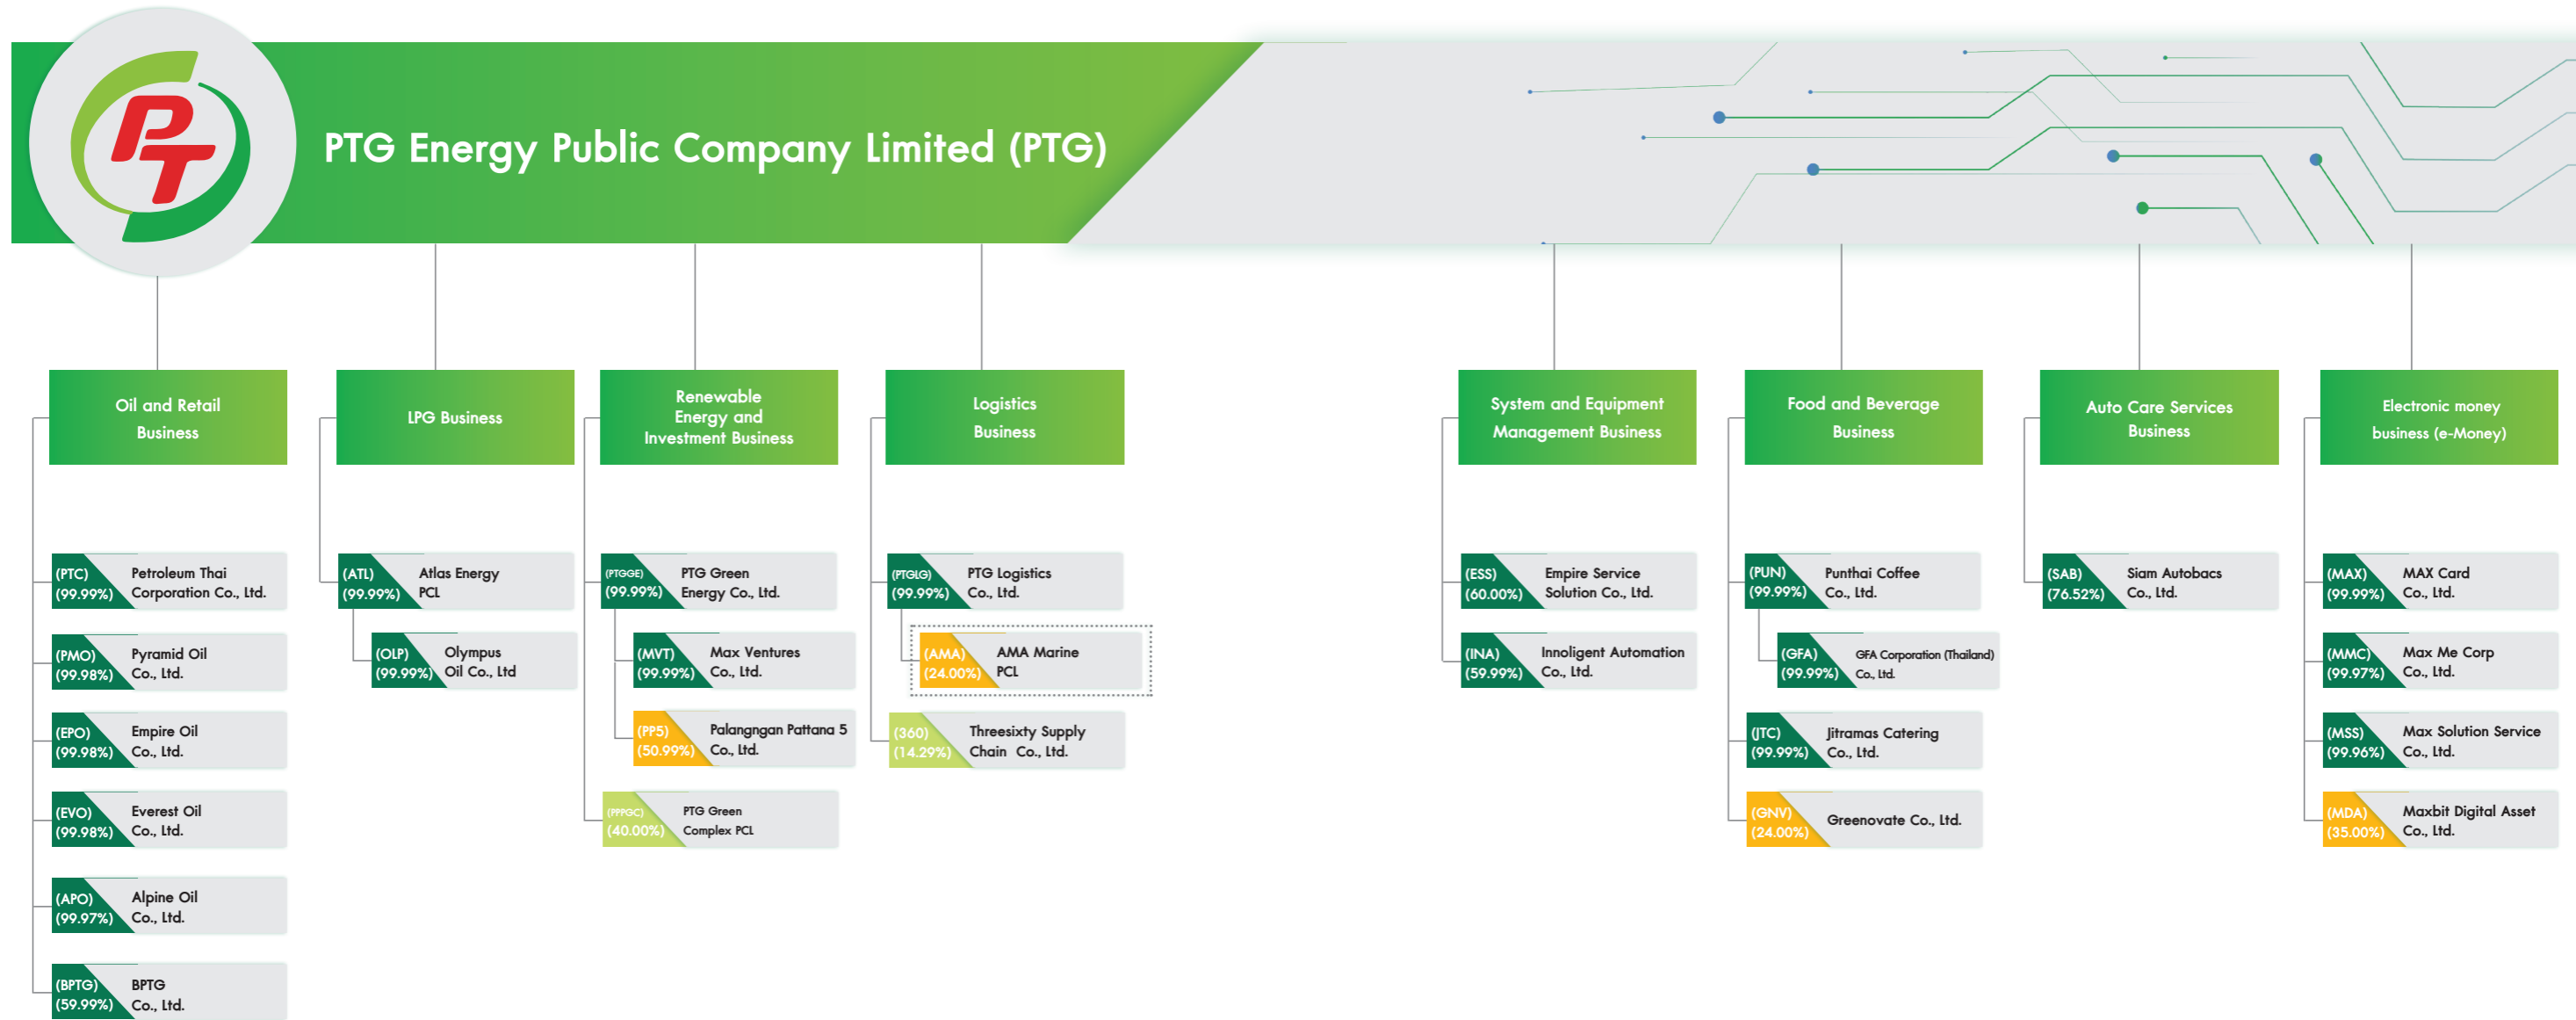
PT

PTG Energy Public Company Limited (PTG)

Oil and Retail Business

(PTC) (99.99%) Petroleum Thai Corporation Co., Ltd.

(PMO) (99.98%) Pyramid Oil Co., Ltd.

(EPO) (99.98%) Empire Oil Co., Ltd.

(EVO) (99.98%) Everest Oil Co., Ltd.

(APO) (99.97%) Alpine Oil Co., Ltd.

(BPTG) (59.99%) BPTG Co., Ltd.

LPG Business

(ATL) (99.99%) Atlas Energy PCL

(OLP) (99.99%) Olympus Oil Co., Ltd

Renewable Energy and Investment Business

(PTGGE) (99.99%) PTG Green Energy Co., Ltd.

(MVT) (99.99%) Max Ventures Co., Ltd.

(PP5) (50.99%) Palangngan Pattana 5 Co., Ltd.

(PPGC) (40.00%) PTG Green Complex PCL

Logistics Business

(PTGLG) (99.99%) PTG Logistics Co., Ltd.

(AMA) (24.00%) AMA Marine PCL

(360) (14.29%) Threesixty Supply Chain Co., Ltd.

System and Equipment Management Business

(ESS) (60.00%) Empire Service Solution Co., Ltd.

(INA) (59.99%) Innoligent Automation Co., Ltd.

Food and Beverage Business

(PUN) (99.99%) Punthai Coffee Co., Ltd.

(GFA) (99.99%) GFA Corporation (Thailand) Co., Ltd.

(JTC) (99.99%) Jitramas Catering Co., Ltd.

(GNV) (24.00%) Greenovate Co., Ltd.

Auto Care Services Business

(SAB) (76.52%) Siam Autobacs Co., Ltd.

Electronic money business (e-Money)

(MAX) (99.99%) MAX Card Co., Ltd.

(MMC) (99.97%) Max Me Corp Co., Ltd.

(MSS) (99.96%) Max Solution Service Co., Ltd.

(MDA) (35.00%) Maxbit Digital Asset Co., Ltd.